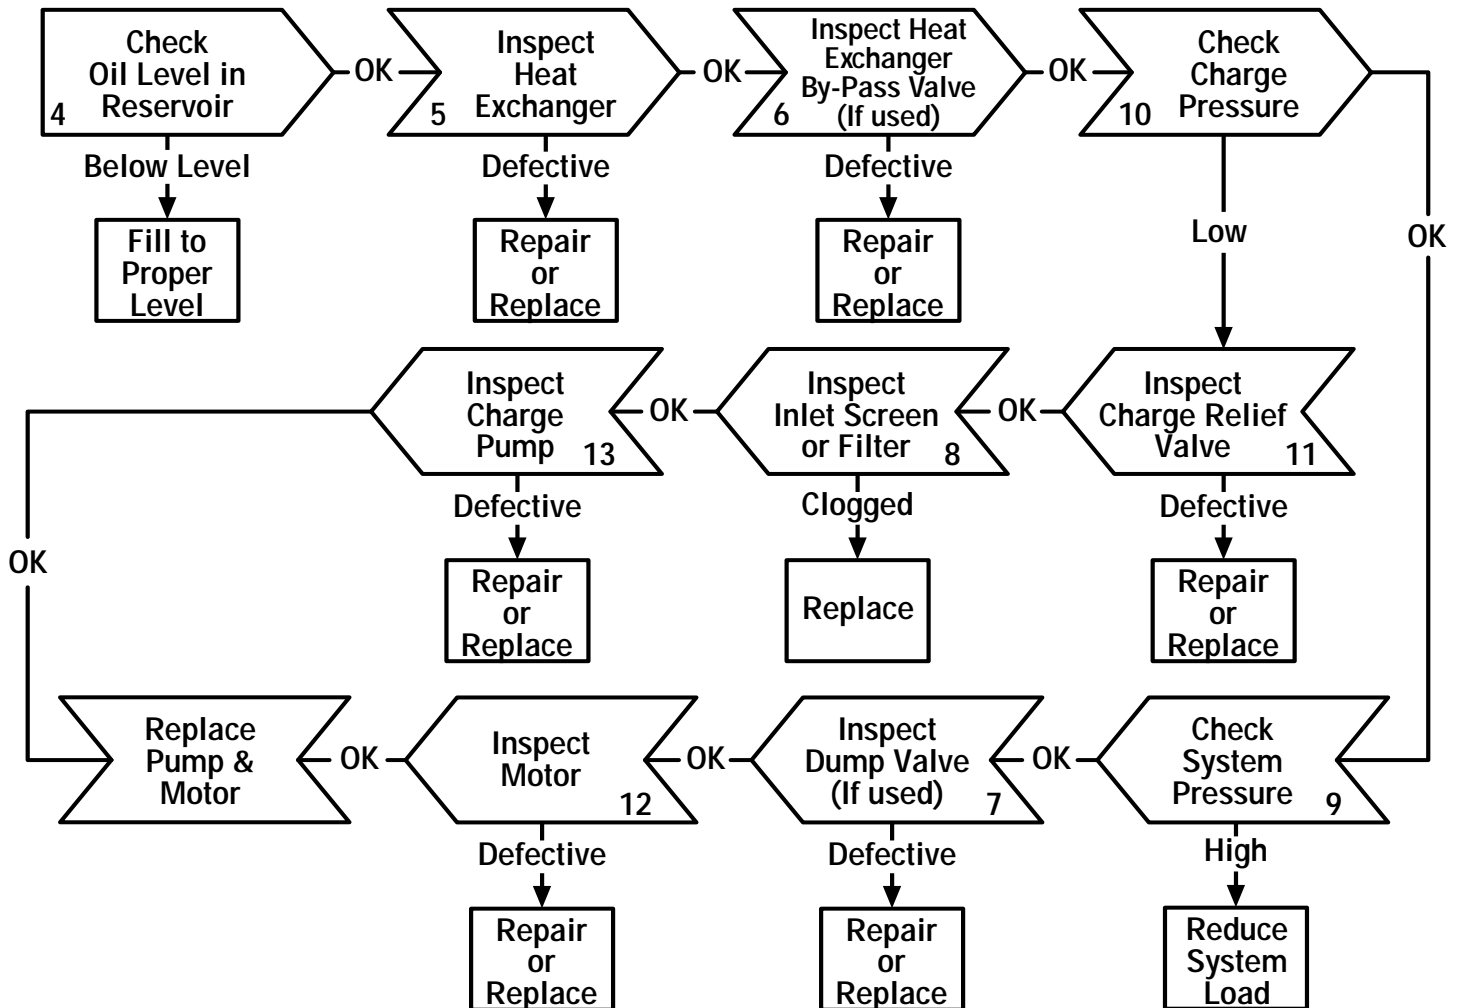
Check Oil Level in Reservoir 4
OK
Inspect Heat Exchanger 5
OK
Inspect Heat Exchanger By-Pass Valve (If used) 6
OK
Check Charge Pressure 10

Below Level
Fill to Proper Level

Defective
Repair or Replace

Defective
Repair or Replace

Low
OK

Inspect Charge Pump 13
OK
Inspect Inlet Screen or Filter 8
OK
Inspect Charge Relief Valve 11

OK

Defective
Repair or Replace

Clogged
Replace

Defective
Repair or Replace

Replace Pump & Motor
OK
Inspect Motor 12
OK
Inspect Dump Valve (If used) 7
OK
Check System Pressure 9

Defective
Repair or Replace

Defective
Repair or Replace

High
Reduce System Load